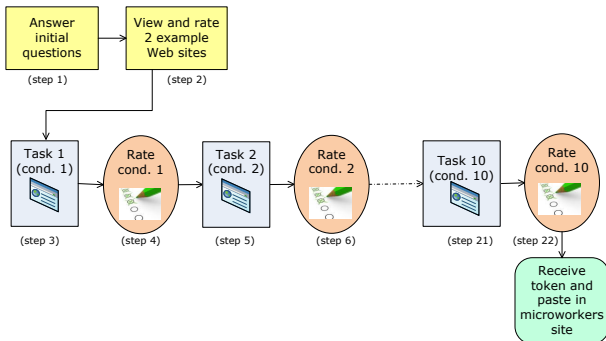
Answer initial questions

(step 1)

View and rate 2 example Web sites

(step 2)

Task 1 (cond. 1)

(step 3)

Rate cond. 1

(step 4)

Task 2 (cond. 2)

(step 5)

Rate cond. 2

(step 6)

Task 10 (cond. 10)

(step 21)

Rate cond. 10

(step 22)

Receive token and paste in microworkers site